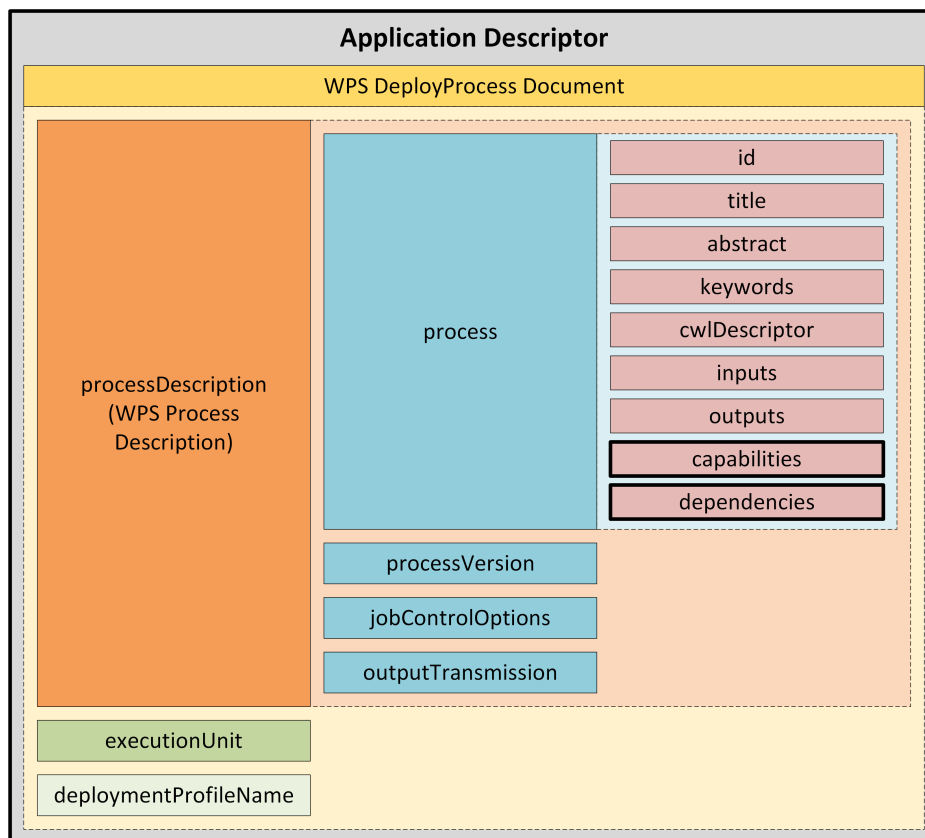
Application Descriptor

WPS DeployProcess Document

processDescription (WPS Process Description)

process

id

title

abstract

keywords

cwlDescriptor

inputs

outputs

capabilities

dependencies

processVersion

jobControlOptions

outputTransmission

executionUnit

deploymentProfileName